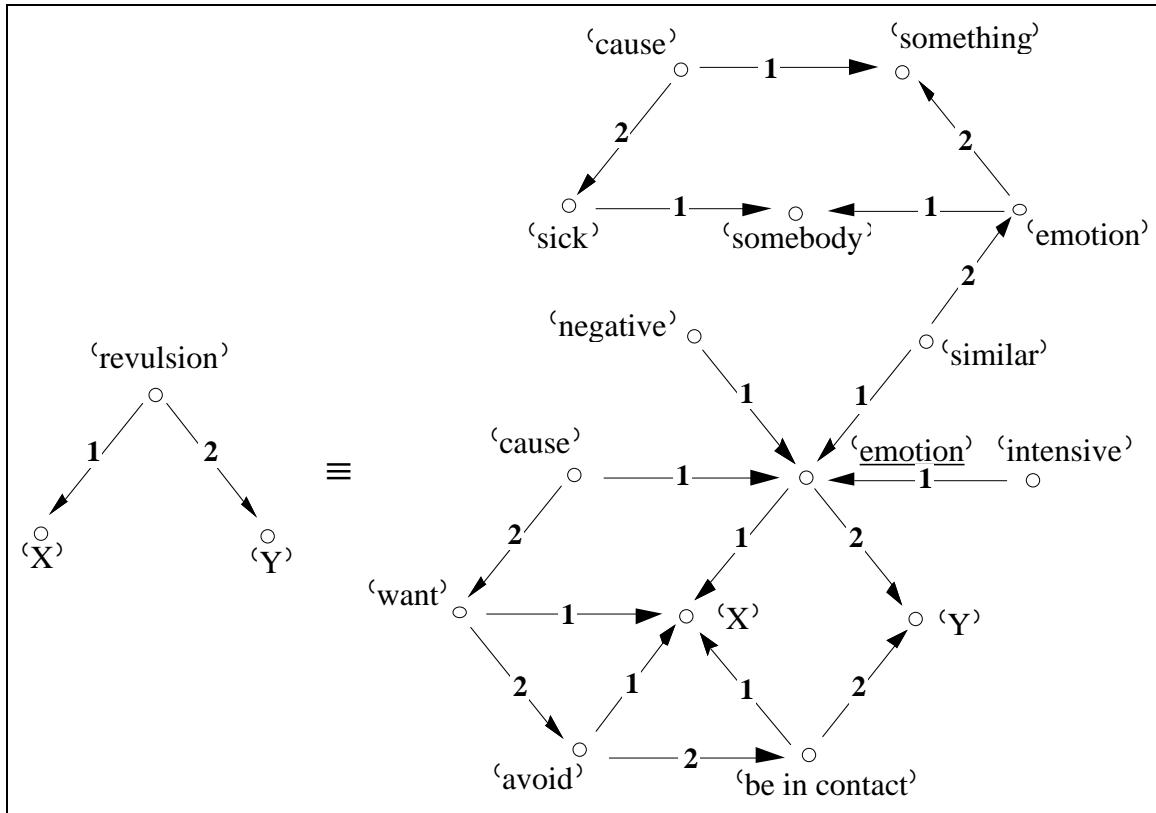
‘cause’
1
‘something’
2
2
‘sick’
1
‘somebody’
1
‘emotion’
2
‘negative’
‘similar’
‘revulsion’
1
1
1
2
‘cause’
1
‘emotion’
1
‘intensive’
$\equiv$
‘X’
‘Y’
2
1
2
‘want’
1
‘X’
‘Y’
2
1
1
2
‘avoid’
2
‘be in contact’